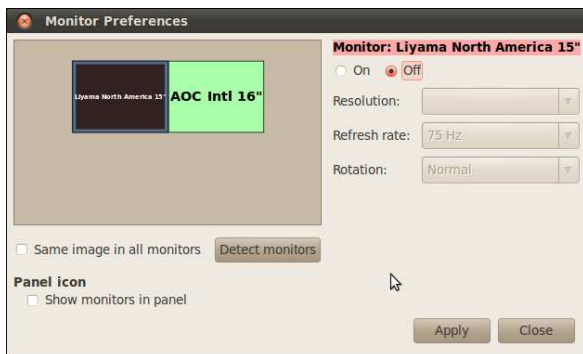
Monitor Preferences

Liyama North America 15"
AOC Intl 16"

Monitor: Liyama North America 15"
On Off
Resolution:
Refresh rate: 75 Hz
Rotation: Normal

Same image in all monitors
Detect monitors

Panel icon
Show monitors in panel

Apply
Close